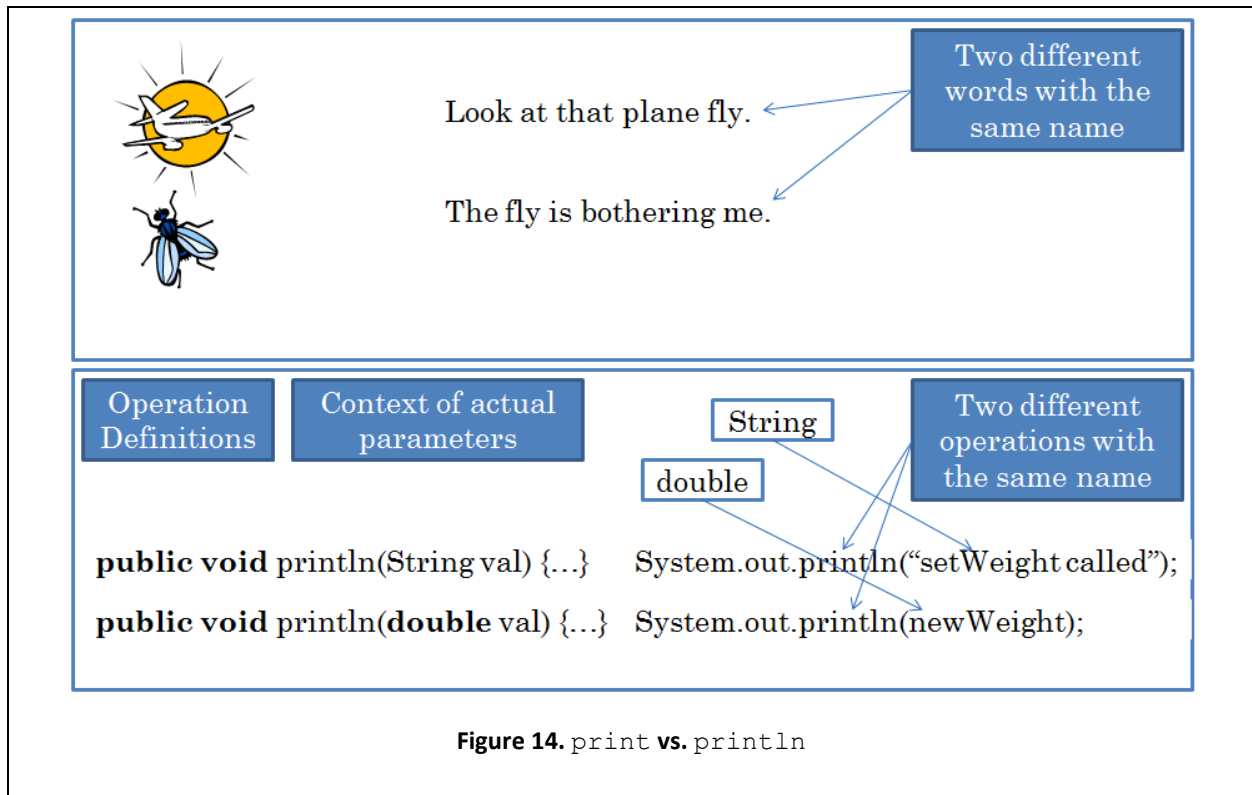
Look at that plane fly.

The fly is bothering me.

Two different words with the same name

Operation Definitions

Context of actual parameters

String

double

Two different operations with the same name

**public void** println(String val) {…}

**public void** println(**double** val) {…}

System.out.println(“setWeight called”);

System.out.println(newWeight);

**Figure 14.** print **vs.** println